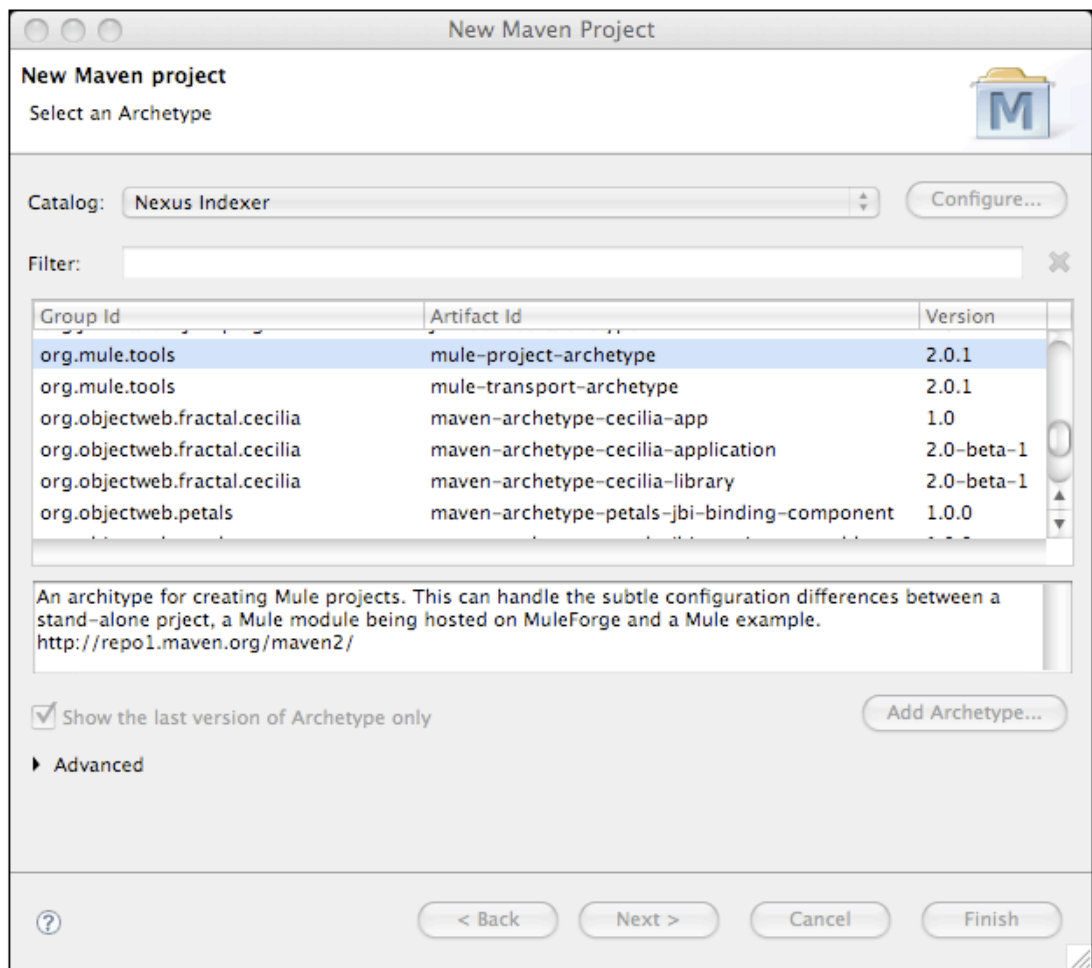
New Maven Project

New Maven project

Select an Archetype

M

Catalog: Nexus Indexer

Configure...

Filter:

| Group Id | Artifact Id | Version |
|---|---|---|
| org.mule.tools | mule-project-archetype | 2.0.1 |
| org.mule.tools | mule-transport-archetype | 2.0.1 |
| org.objectweb.fractal.cecilia | maven-archetype-cecilia-app | 1.0 |
| org.objectweb.fractal.cecilia | maven-archetype-cecilia-application | 2.0-beta-1 |
| org.objectweb.fractal.cecilia | maven-archetype-cecilia-library | 2.0-beta-1 |
| org.objectweb.petals | maven-archetype-petals-jbi-binding-component | 1.0.0 |

An architype for creating Mule projects. This can handle the subtle configuration differences between a stand-alone prject, a Mule module being hosted on MuleForge and a Mule example.
http://repo1.maven.org/maven2/

Show the last version of Archetype only

Add Archetype...

Advanced

?

< Back

Next >

Cancel

Finish